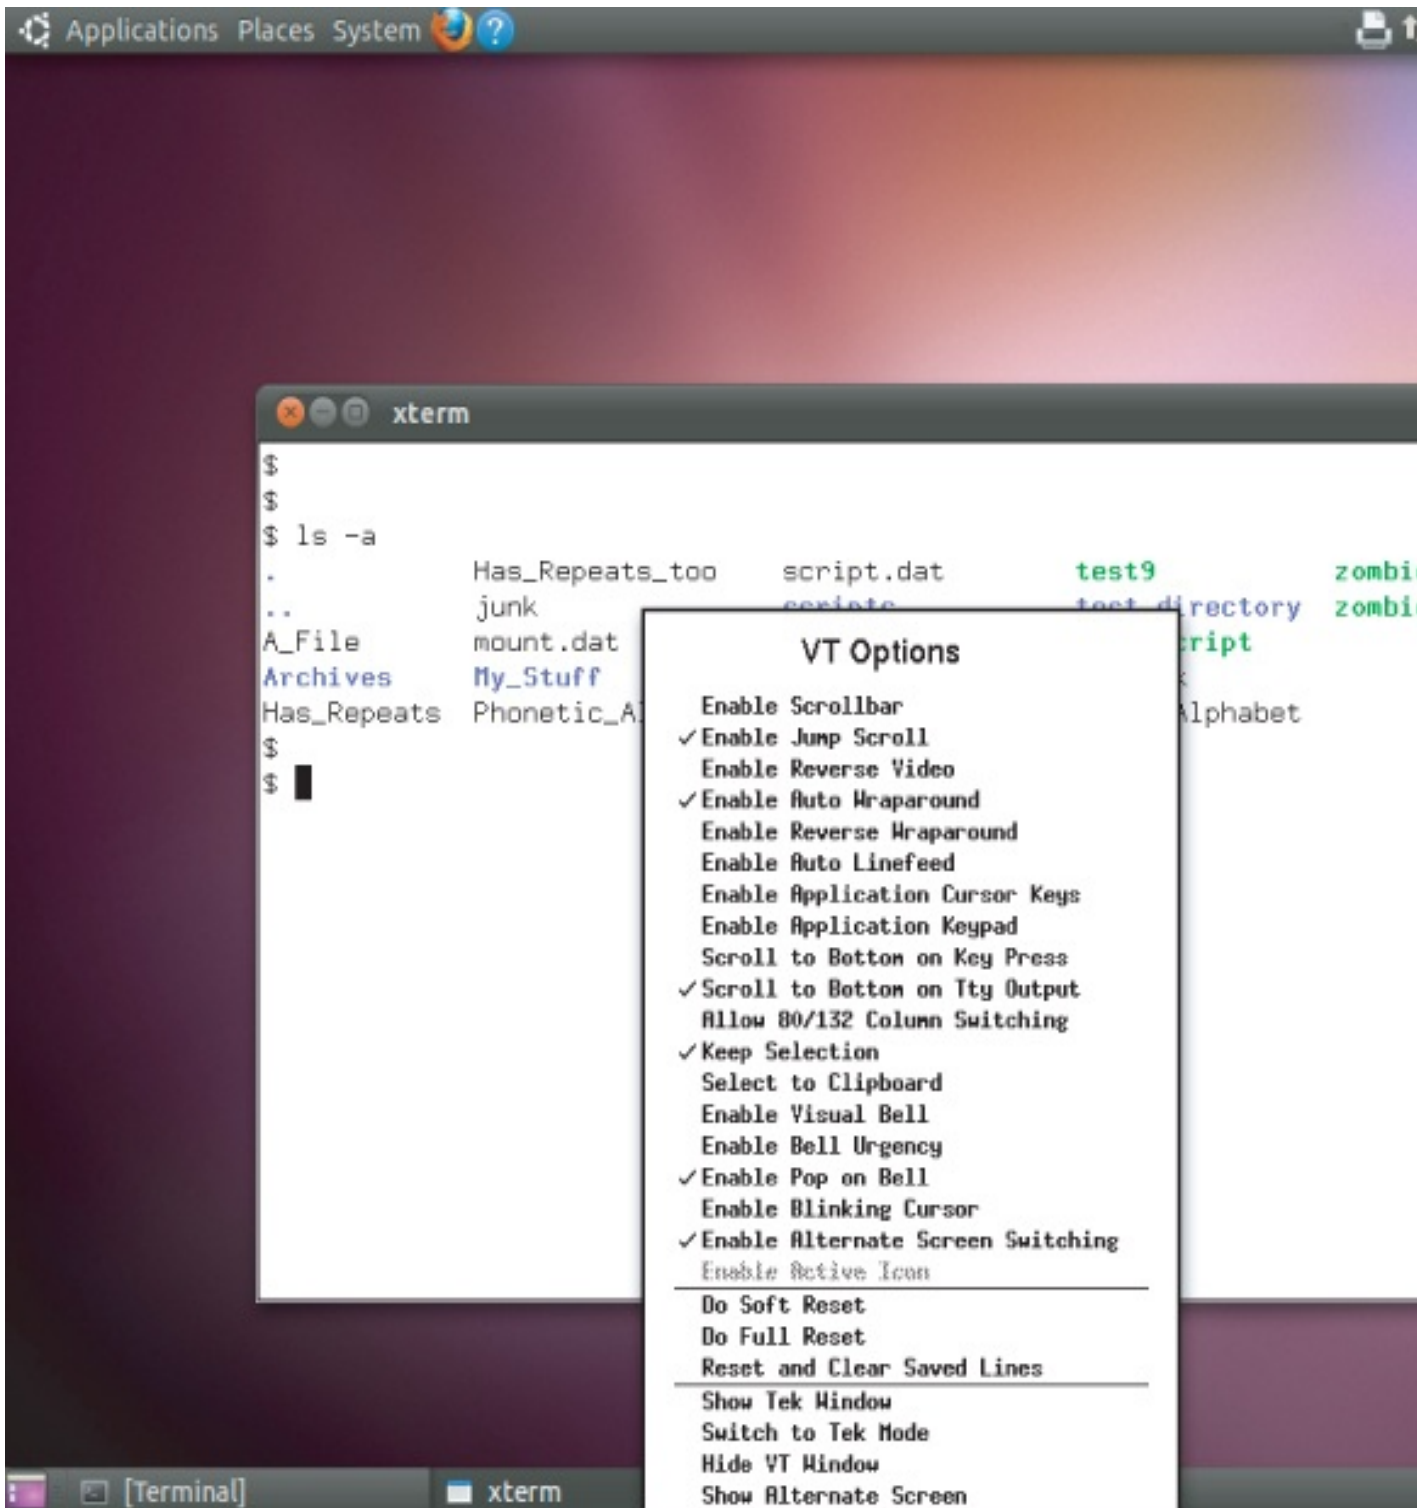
Applications Places System

xterm

$
$
$ ls -a
. Has_Repeats_too script.dat test9 zombi
.. junk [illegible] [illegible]directory zombi
A_File mount.dat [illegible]ript
Archives My_Stuff
Has_Repeats Phonetic_A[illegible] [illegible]lphabet
$
$

VT Options

Enable Scrollbar
✓ Enable Jump Scroll
Enable Reverse Video
✓ Enable Auto Wraparound
Enable Reverse Wraparound
Enable Auto Linefeed
Enable Application Cursor Keys
Enable Application Keypad
Scroll to Bottom on Key Press
✓ Scroll to Bottom on Tty Output
Allow 80/132 Column Switching
✓ Keep Selection
Select to Clipboard
Enable Visual Bell
Enable Bell Urgency
✓ Enable Pop on Bell
Enable Blinking Cursor
✓ Enable Alternate Screen Switching
Enable Active Icon

Do Soft Reset
Do Full Reset
Reset and Clear Saved Lines

Show Tek Window
Switch to Tek Mode
Hide VT Window
Show Alternate Screen

[Terminal]
xterm